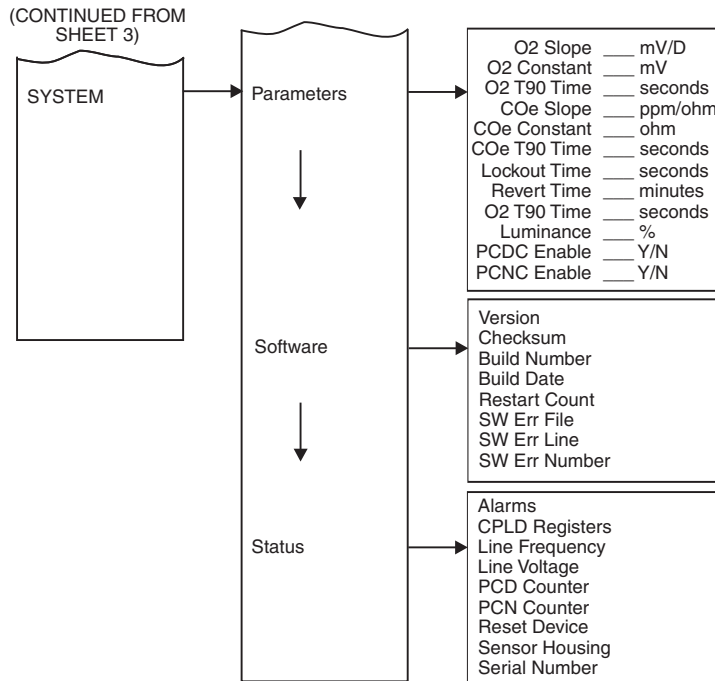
(CONTINUED FROM SHEET 3)

SYSTEM

Parameters

Software

Status

O2 Slope ___ mV/D
O2 Constant ___ mV
O2 T90 Time ___ seconds
COe Slope ___ ppm/ohm
COe Constant ___ ohm
COe T90 Time ___ seconds
Lockout Time ___ seconds
Revert Time ___ minutes
O2 T90 Time ___ seconds
Luminance ___ %
PCDC Enable ___ Y/N
PCNC Enable ___ Y/N

Version
Checksum
Build Number
Build Date
Restart Count
SW Err File
SW Err Line
SW Err Number

Alarms
CPLD Registers
Line Frequency
Line Voltage
PCD Counter
PCN Counter
Reset Device
Sensor Housing
Serial Number